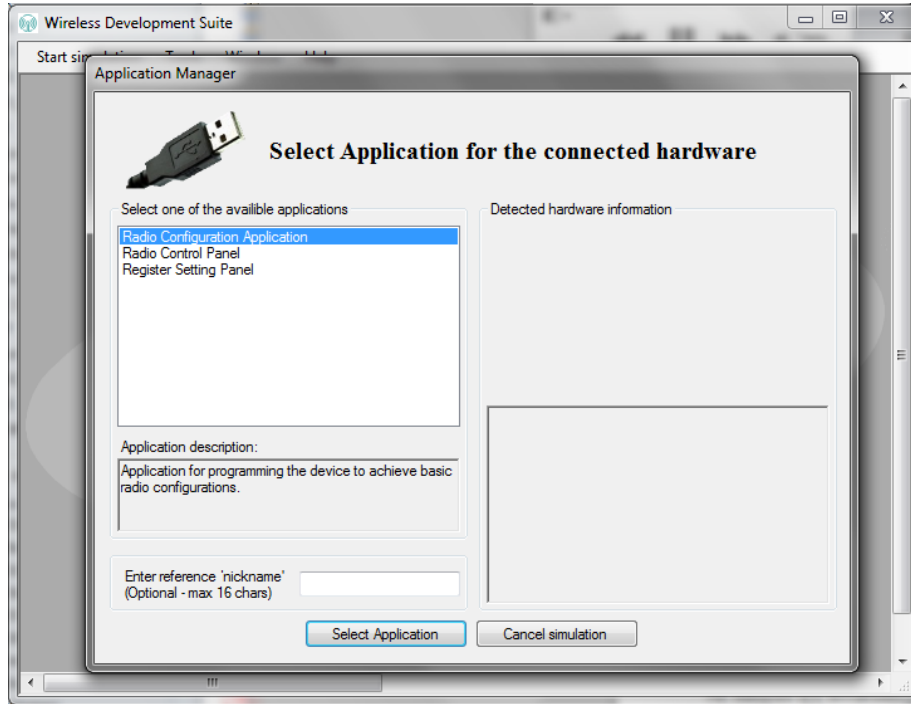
Wireless Development Suite

Start sim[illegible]

Application Manager

Select Application for the connected hardware

Select one of the availible applications

Radio Configuration Application
Radio Control Panel
Register Setting Panel

Detected hardware information

Application description:

Application for programming the device to achieve basic radio configurations.

Enter reference 'nickname'
(Optional - max 16 chars)

Select Application

Cancel simulation